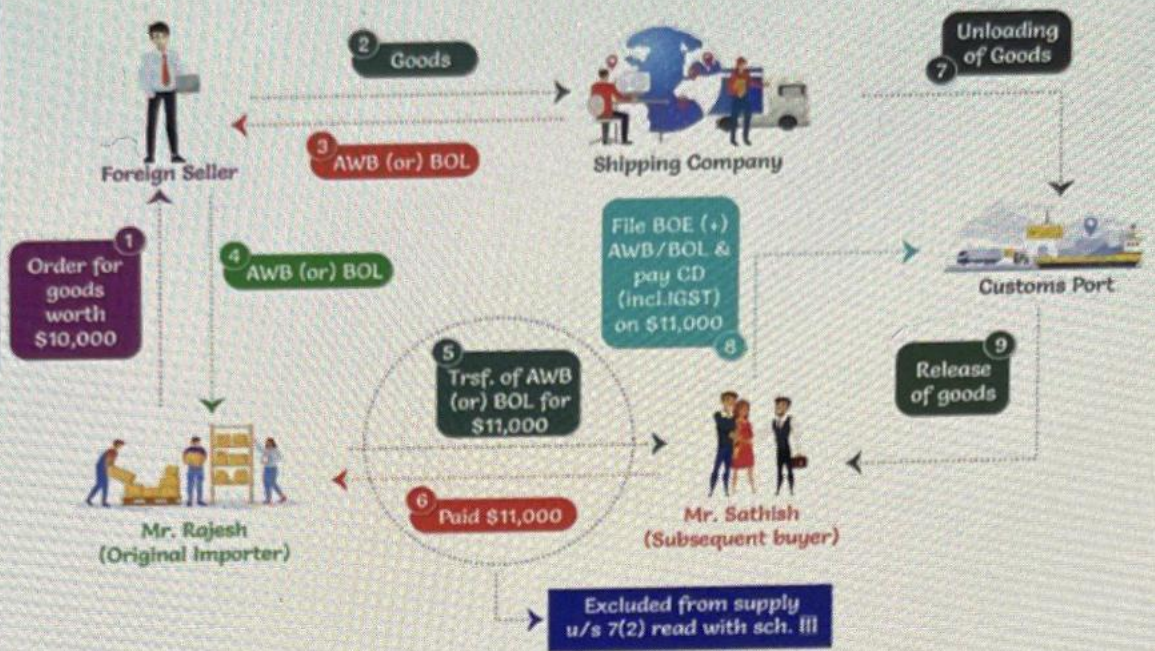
Foreign Seller

2 Goods

Shipping Company

3 AWB (or) BOL

Unloading of Goods 7

1 Order for goods worth $10,000

4 AWB (or) BOL

File BOE (+) AWB/BOL & pay CD (incl.IGST) on $11,000 8

Customs Port

5 Trsf. of AWB (or) BOL for $11,000

9 Release of goods

6 Paid $11,000

Mr. Rajesh (Original Importer)

Mr. Sathish (Subsequent buyer)

Excluded from supply u/s 7(2) read with sch. III